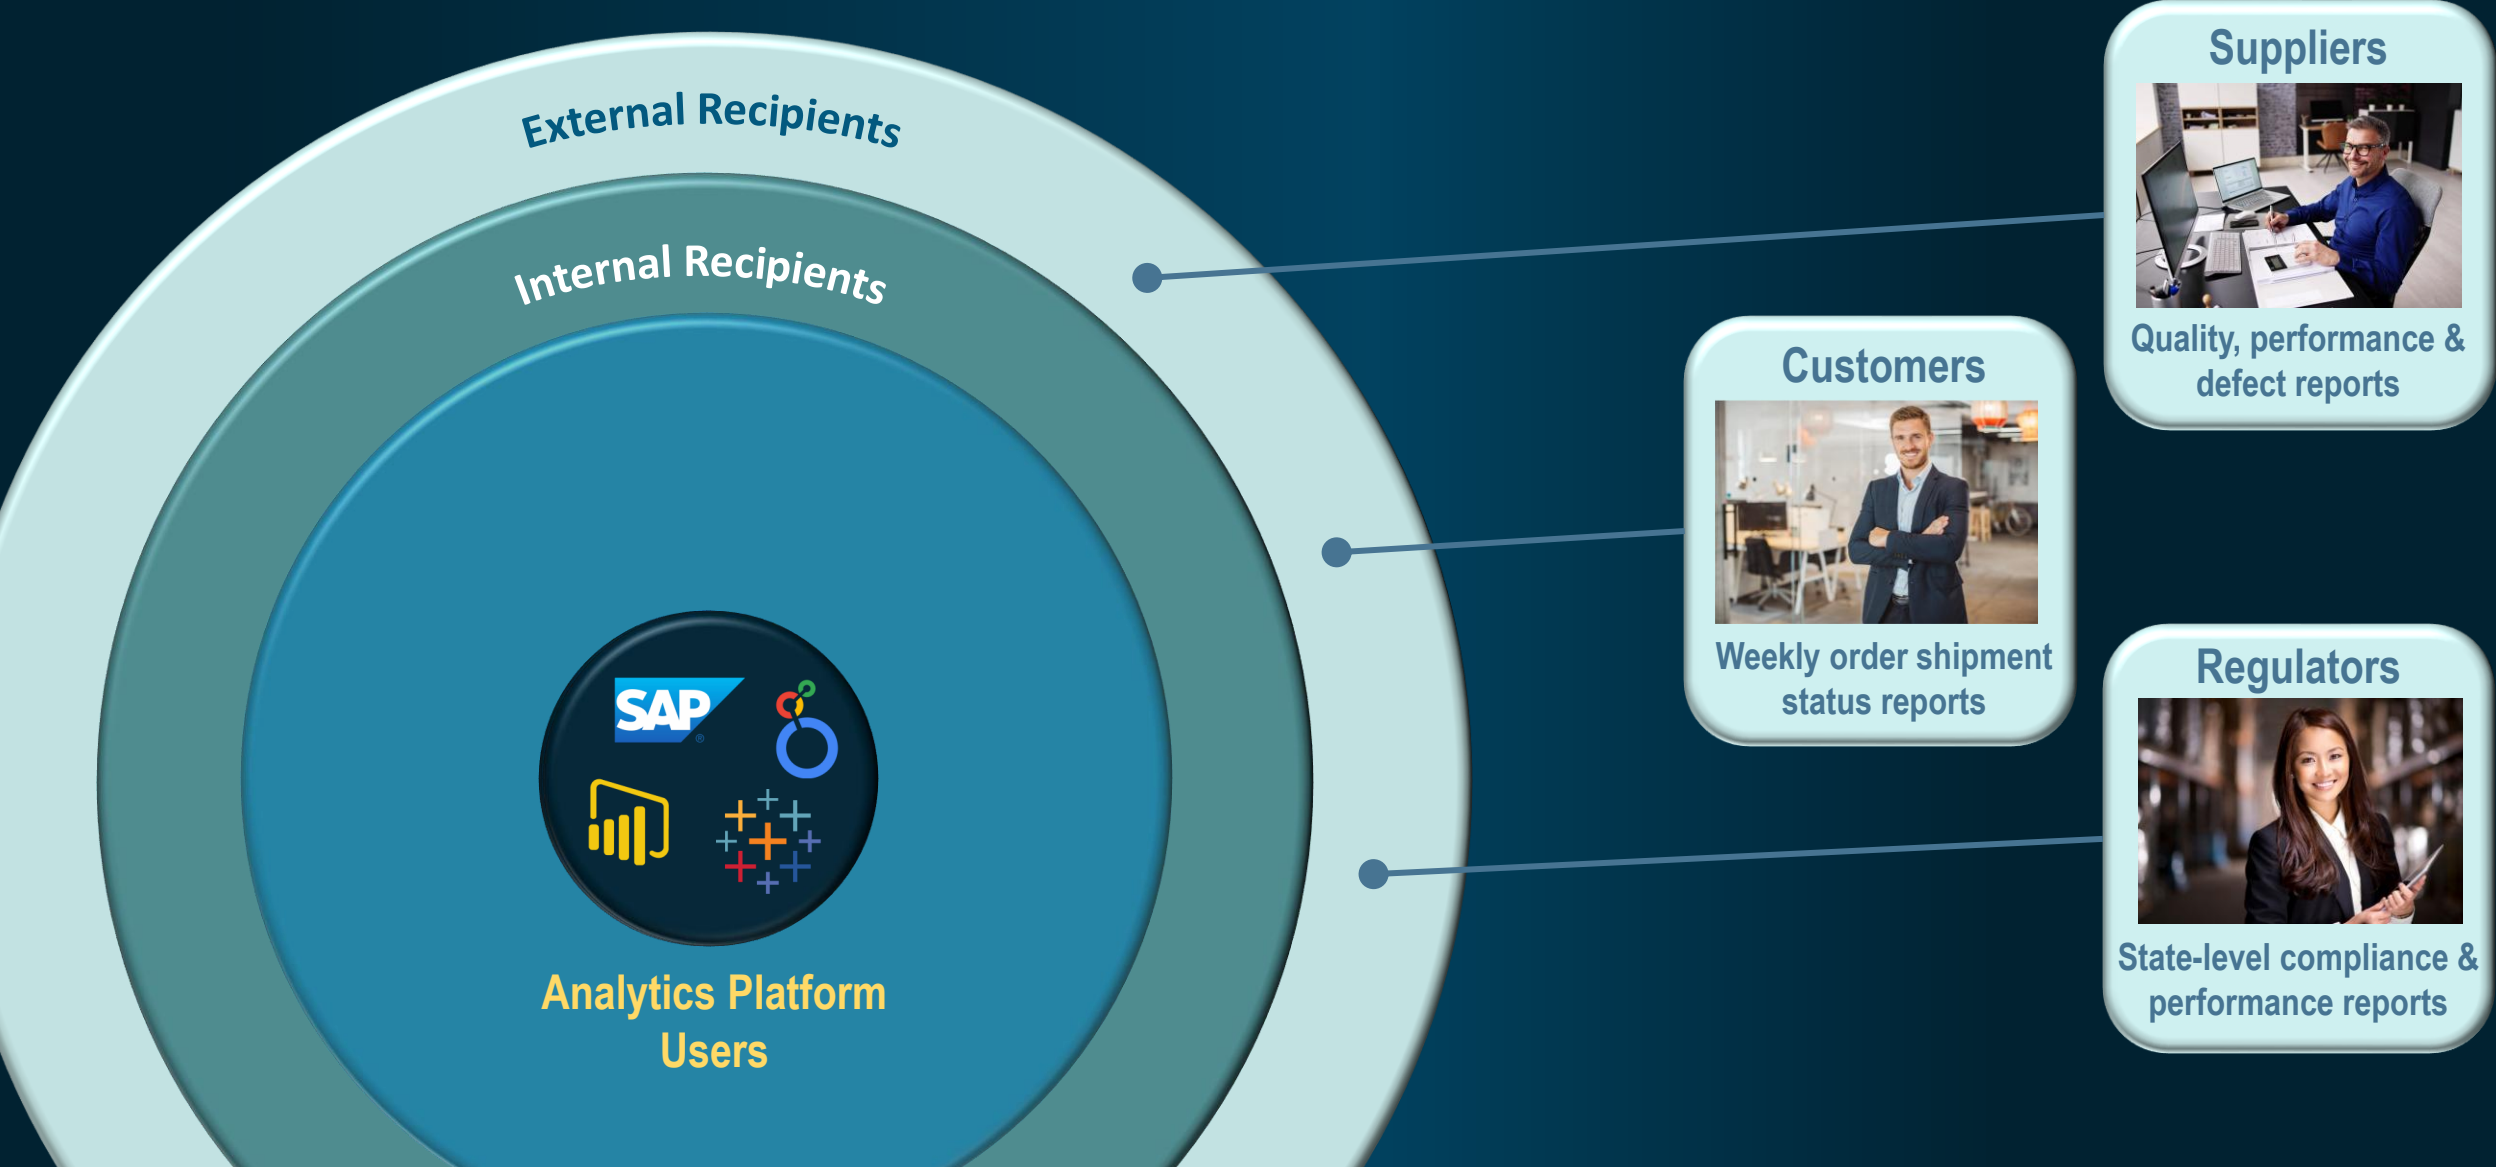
External Recipients

Internal Recipients

SAP

Analytics Platform Users

Suppliers

Quality, performance & defect reports

Customers

Weekly order shipment status reports

Regulators

State-level compliance & performance reports